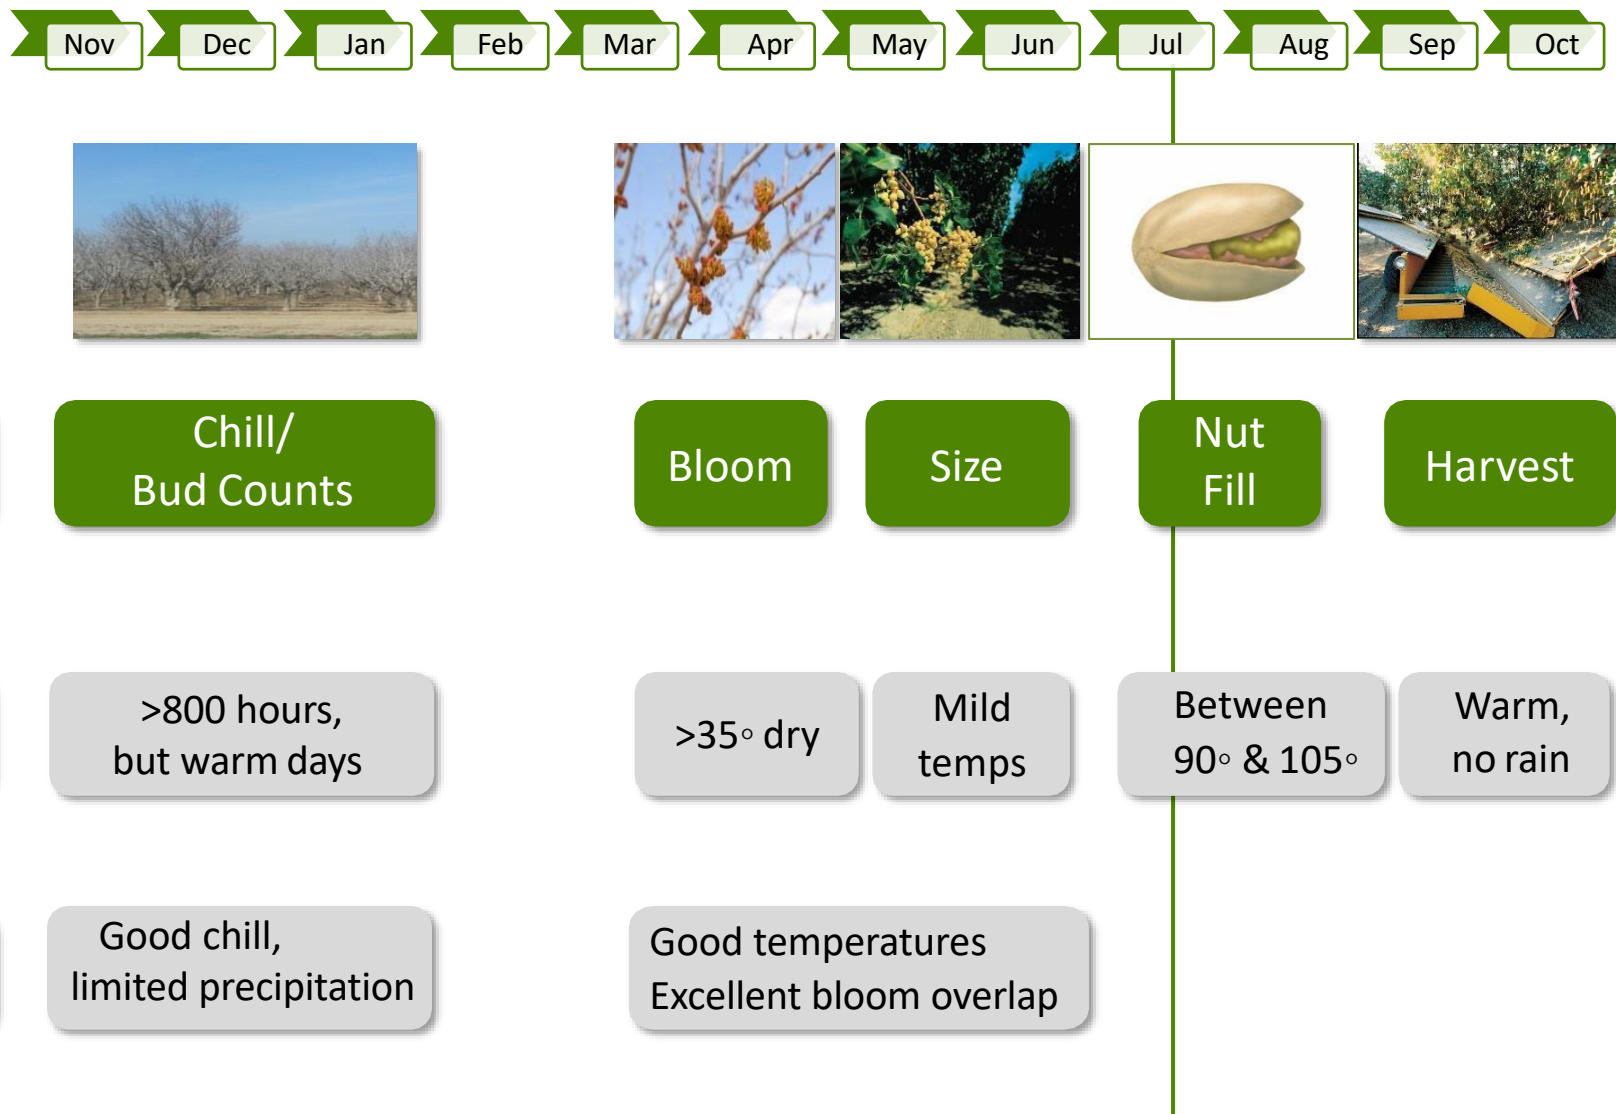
Nov Dec Jan Feb Mar Apr May Jun Jul Aug Sep Oct

Chill/
Bud Counts

Bloom

Size

Nut
Fill

Harvest

>800 hours,
but warm days

>35◦ dry

Mild
temps

Between
90◦ & 105◦

Warm,
no rain

Good chill,
limited precipitation

Good temperatures
Excellent bloom overlap